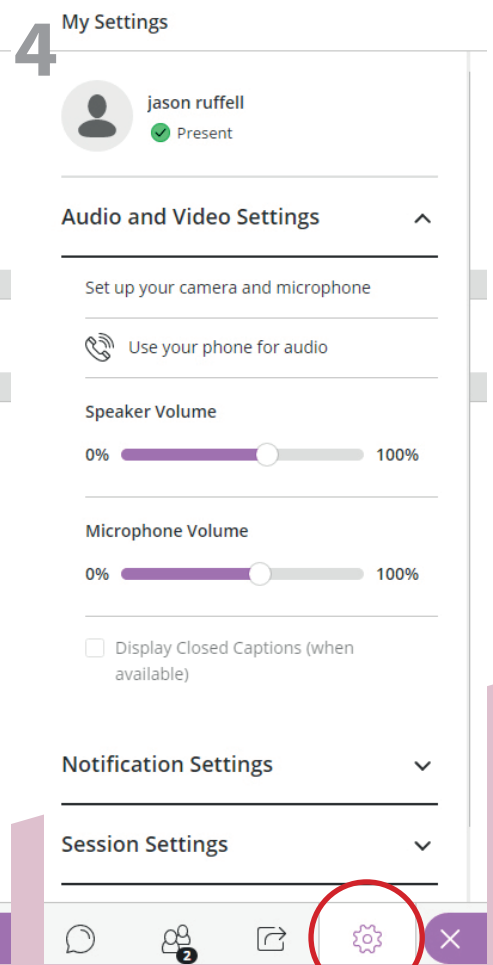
4

My Settings

jason ruffell
Present

Audio and Video Settings

Set up your camera and microphone

Use your phone for audio

Speaker Volume

0% 100%

Microphone Volume

0% 100%

Display Closed Captions (when available)

Notification Settings

Session Settings

2